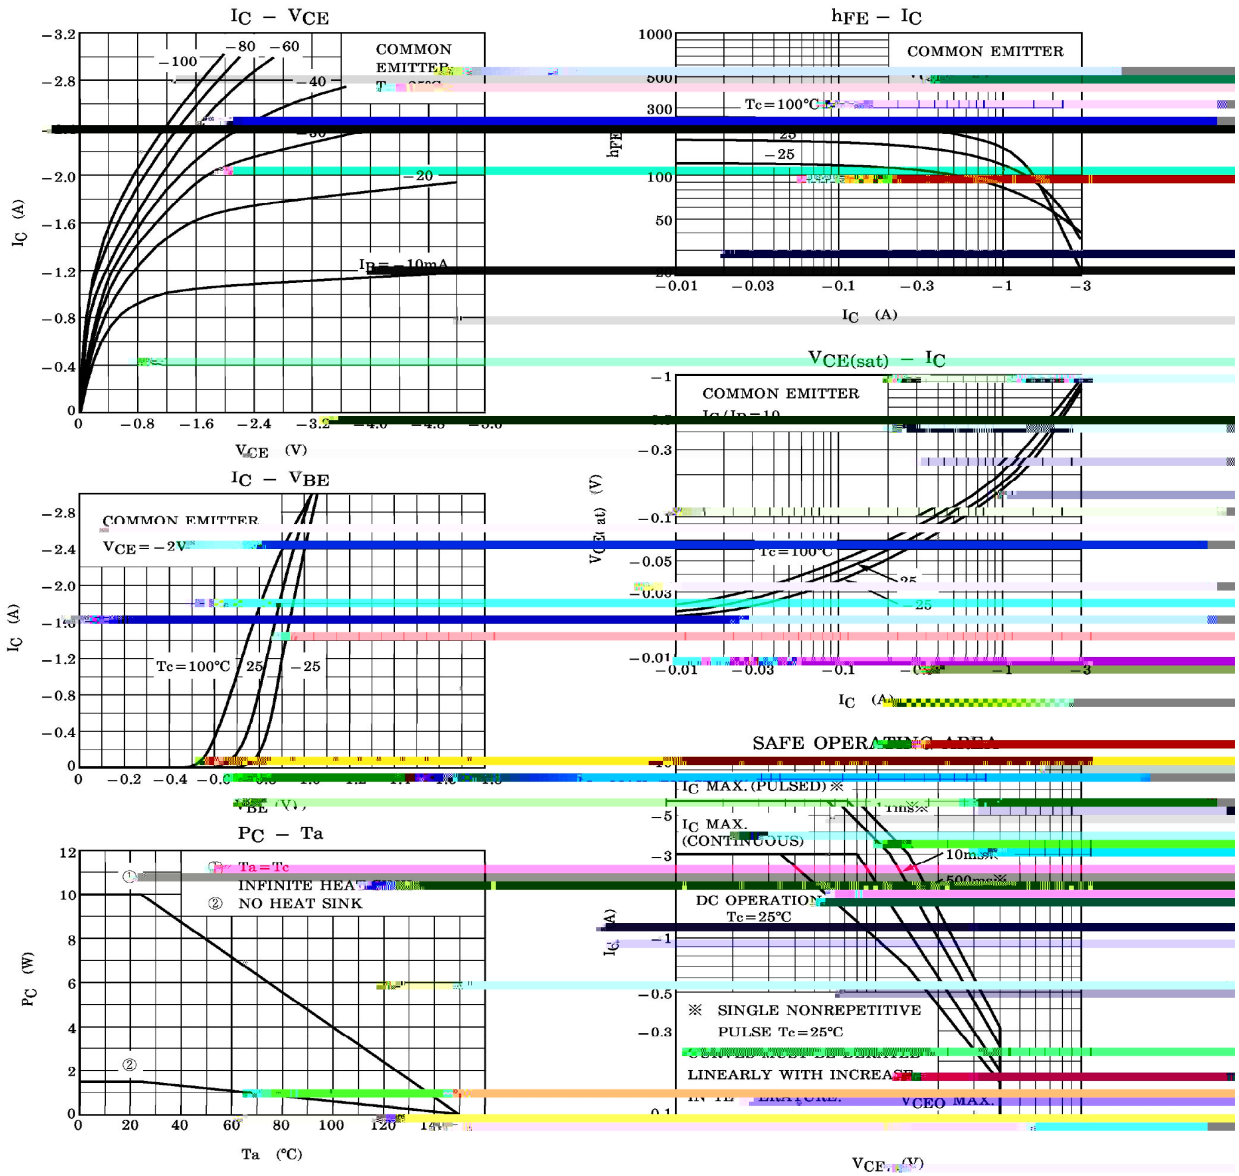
$I_C$ – $V_{CE}$

−3.2
−2.8
−2.0
−1.6
−1.2
−0.8
−0.4
0

COMMON EMITTER
EMITTER

−100
−80
−60
−40
−30
−20
$I_B$ = −10mA

$I_C$ (A)

0
−0.8
−1.6
−2.4
−3.2
−4.0
−4.8
−5.6

$V_{CE}$ (V)

$h_{FE}$ – $I_C$

1000
500
300
100
50

COMMON EMITTER

Tc = 100°C
25
−25

$h_{FE}$

−0.01
−0.03
−0.1
−0.3
−1
−3

$I_C$ (A)

$V_{CE(sat)}$ – $I_C$

−1
−0.3
−0.1
−0.05
−0.03
−0.01

COMMON EMITTER
$I_C/I_B$ = 10

Tc = 100°C
25
−25

$V_{CE(sat)}$ (V)

−0.01
−0.03
−0.1
−1
−3

$I_C$ (A)

$I_C$ – $V_{BE}$

−2.8
−2.4
−2.0
−1.2
−0.8
−0.4
0

COMMON EMITTER
$V_{CE}$ = −2V

Tc = 100°C
25
−25

$I_C$ (A)

0
−0.2
−0.4
−0.6

$V_{BE}$ (V)

SAFE OPERATING AREA

$I_C$ MAX. (PULSED) ※
1ms※
$I_C$ MAX.
(CONTINUOUS)
10ms※
500ms※
DC OPERATION
Tc = 25°C

−5
−3
−1
−0.5
−0.3
0.1

$I_C$ (A)

※ SINGLE NONREPETITIVE
PULSE Tc = 25°C

LINEARLY WITH INCREASE

$V_{CEO}$ MAX.

$V_{CE}$ (V)

$P_C$ – Ta

12
10
8
6
4
2
0

① Ta = Tc
INFINITE HEAT
② NO HEAT SINK

①
②

$P_C$ (W)

0
20
40
60
80
100
120
140

Ta (°C)